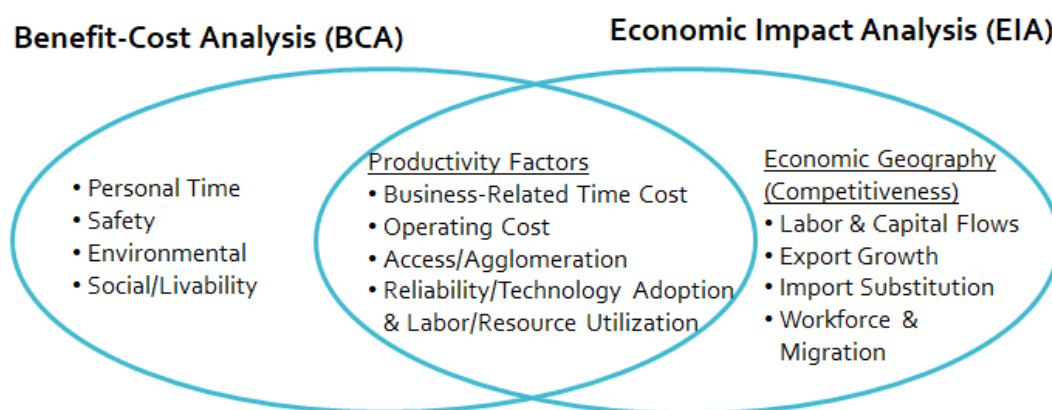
Benefit-Cost Analysis (BCA)

Economic Impact Analysis (EIA)

• Personal Time
• Safety
• Environmental
• Social/Livability

Productivity Factors
• Business-Related Time Cost
• Operating Cost
• Access/Agglomeration
• Reliability/Technology Adoption & Labor/Resource Utilization

Economic Geography (Competitiveness)
• Labor & Capital Flows
• Export Growth
• Import Substitution
• Workforce & Migration